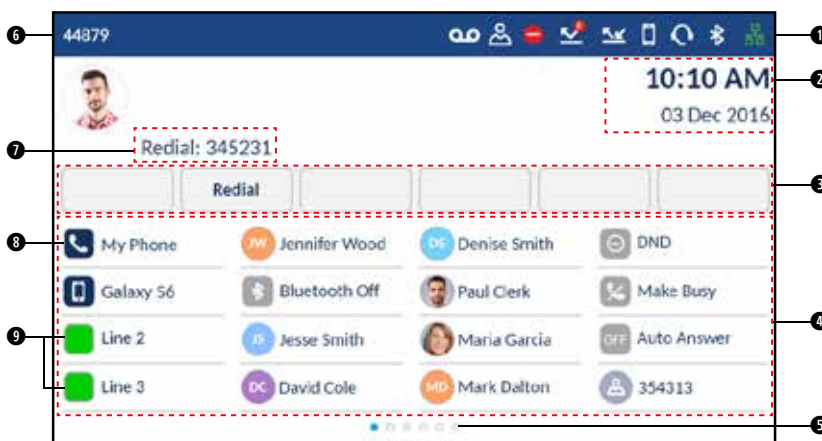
6 44879

1

10:10 AM 2

03 Dec 2016

7 Redial: 345231

Redial 3

8 My Phone
JW Jennifer Wood
DS Denise Smith
DND

Galaxy S6
Bluetooth Off
Paul Clerk
Make Busy 4

9 Line 2
JS Jesse Smith
Maria Garcia
OFF Auto Answer

Line 3
DC David Cole
MD Mark Dalton
354313

5